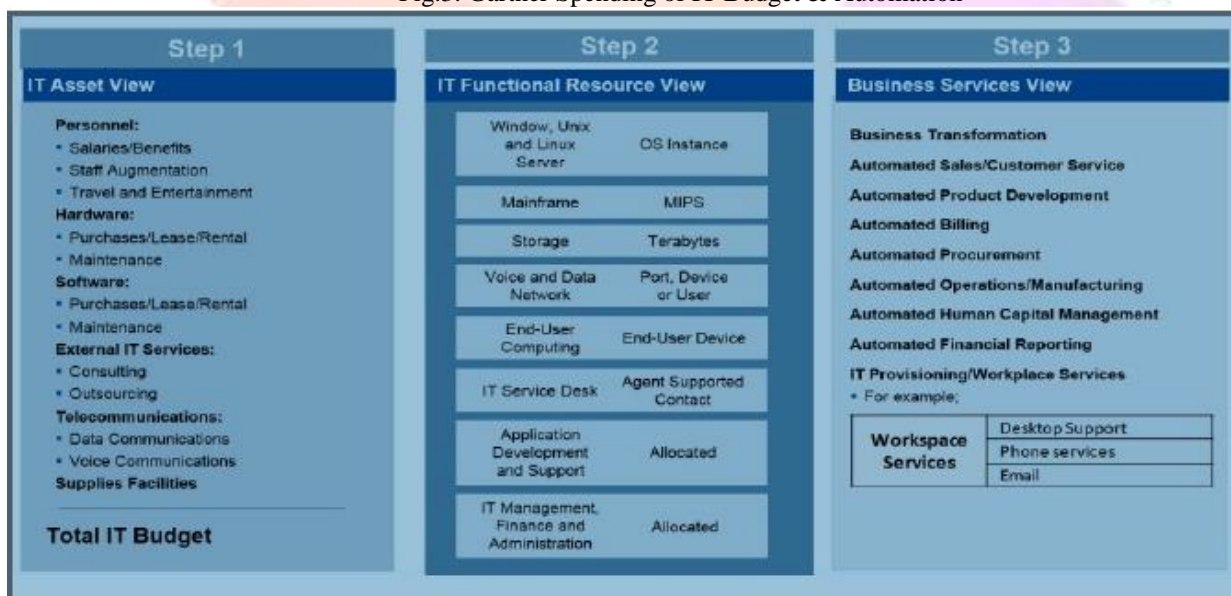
Fig.3: Gartner Spending of IT Budget & Automation

Step 1

IT Asset View

Personnel:
• Salaries/Benefits
• Staff Augmentation
• Travel and Entertainment
Hardware:
• Purchases/Lease/Rental
• Maintenance
Software:
• Purchases/Lease/Rental
• Maintenance
External IT Services:
• Consulting
• Outsourcing
Telecommunications:
• Data Communications
• Voice Communications
Supplies Facilities

Total IT Budget

Step 2

IT Functional Resource View

| | |
|---|---|
| Window, Unix and Linux Server | OS Instance |
| Mainframe | MIPS |
| Storage | Terabytes |
| Voice and Data Network | Port, Device or User |
| End-User Computing | End-User Device |
| IT Service Desk | Agent Supported Contact |
| Application Development and Support | Allocated |
| IT Management, Finance and Administration | Allocated |

Step 3

Business Services View

Business Transformation
Automated Sales/Customer Service
Automated Product Development
Automated Billing
Automated Procurement
Automated Operations/Manufacturing
Automated Human Capital Management
Automated Financial Reporting
IT Provisioning/Workplace Services
• For example;

| | |
|---|---|
| Workspace Services | Desktop Support |
| | Phone services |
| | Email |